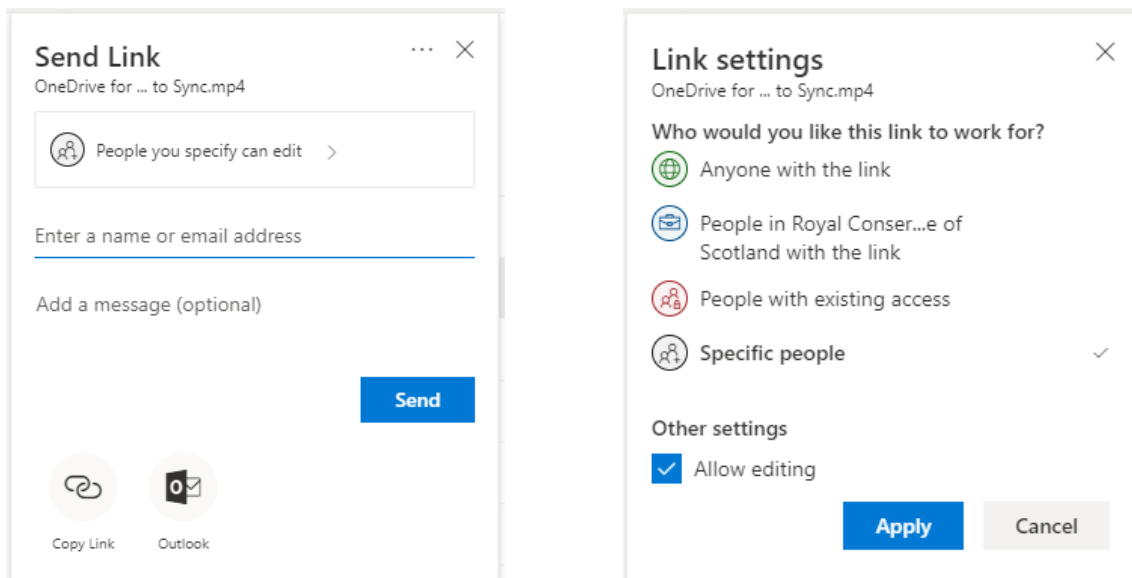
Send Link
OneDrive for ... to Sync.mp4

People you specify can edit

Enter a name or email address

Add a message (optional)

Send

Copy Link

Outlook

Link settings
OneDrive for ... to Sync.mp4

Who would you like this link to work for?

Anyone with the link

People in Royal Conser...e of Scotland with the link

People with existing access

Specific people

Other settings

Allow editing

Apply

Cancel